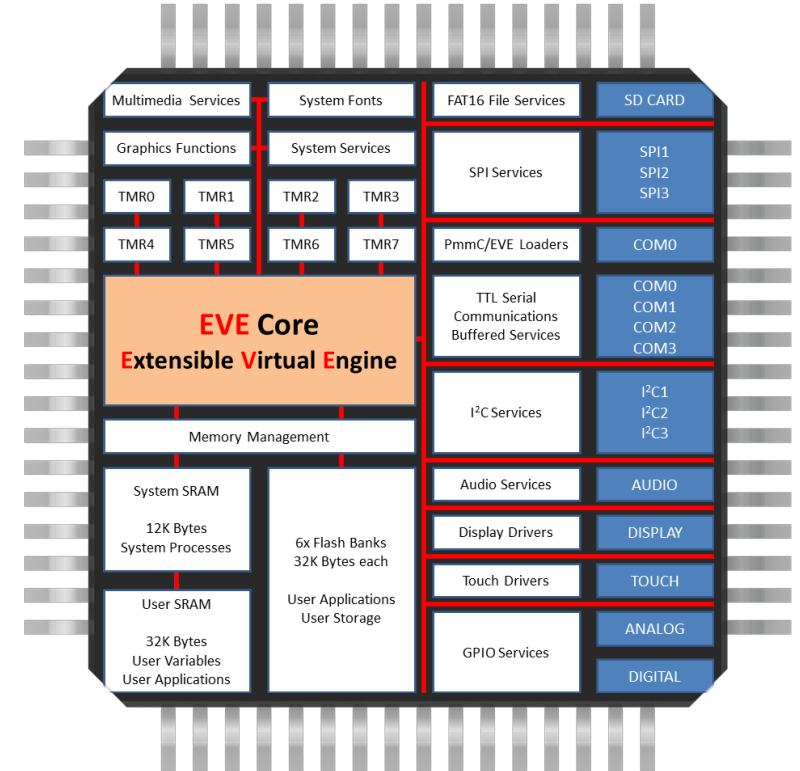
Multimedia Services

System Fonts

FAT16 File Services

SD CARD

Graphics Functions

System Services

SPI Services

SPI1
SPI2
SPI3

TMR0

TMR1

TMR2

TMR3

TMR4

TMR5

TMR6

TMR7

PmmC/EVE Loaders

COM0

EVE Core
Extensible Virtual Engine

TTL Serial
Communications
Buffered Services

COM0
COM1
COM2
COM3

I$^2$C Services

I$^2$C1
I$^2$C2
I$^2$C3

Memory Management

Audio Services

AUDIO

System SRAM

12K Bytes
System Processes

6x Flash Banks
32K Bytes each

User Applications
User Storage

Display Drivers

DISPLAY

Touch Drivers

TOUCH

User SRAM

32K Bytes
User Variables
User Applications

GPIO Services

ANALOG

DIGITAL